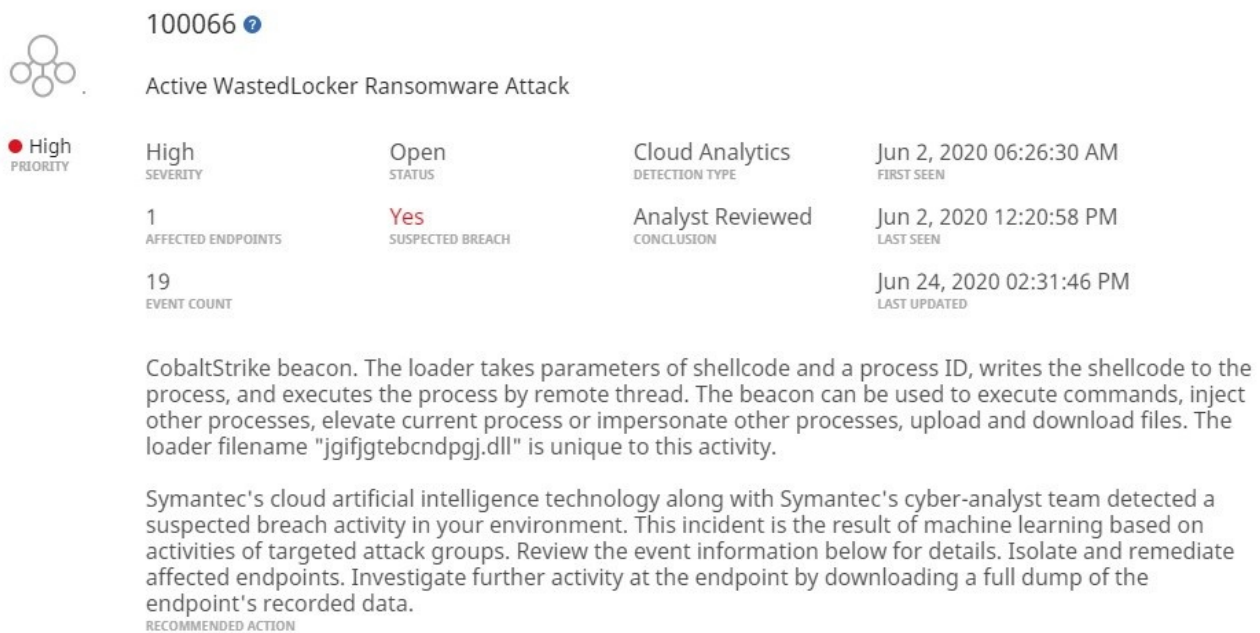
100066

Active WastedLocker Ransomware Attack

High
PRIORITY

High
SEVERITY

Open
STATUS

Cloud Analytics
DETECTION TYPE

Jun 2, 2020 06:26:30 AM
FIRST SEEN

1
AFFECTED ENDPOINTS

Yes
SUSPECTED BREACH

Analyst Reviewed
CONCLUSION

Jun 2, 2020 12:20:58 PM
LAST SEEN

19
EVENT COUNT

Jun 24, 2020 02:31:46 PM
LAST UPDATED

CobaltStrike beacon. The loader takes parameters of shellcode and a process ID, writes the shellcode to the process, and executes the process by remote thread. The beacon can be used to execute commands, inject other processes, elevate current process or impersonate other processes, upload and download files. The loader filename "jgifjgtebcndpgj.dll" is unique to this activity.

Symantec's cloud artificial intelligence technology along with Symantec's cyber-analyst team detected a suspected breach activity in your environment. This incident is the result of machine learning based on activities of targeted attack groups. Review the event information below for details. Isolate and remediate affected endpoints. Investigate further activity at the endpoint by downloading a full dump of the endpoint's recorded data.
RECOMMENDED ACTION